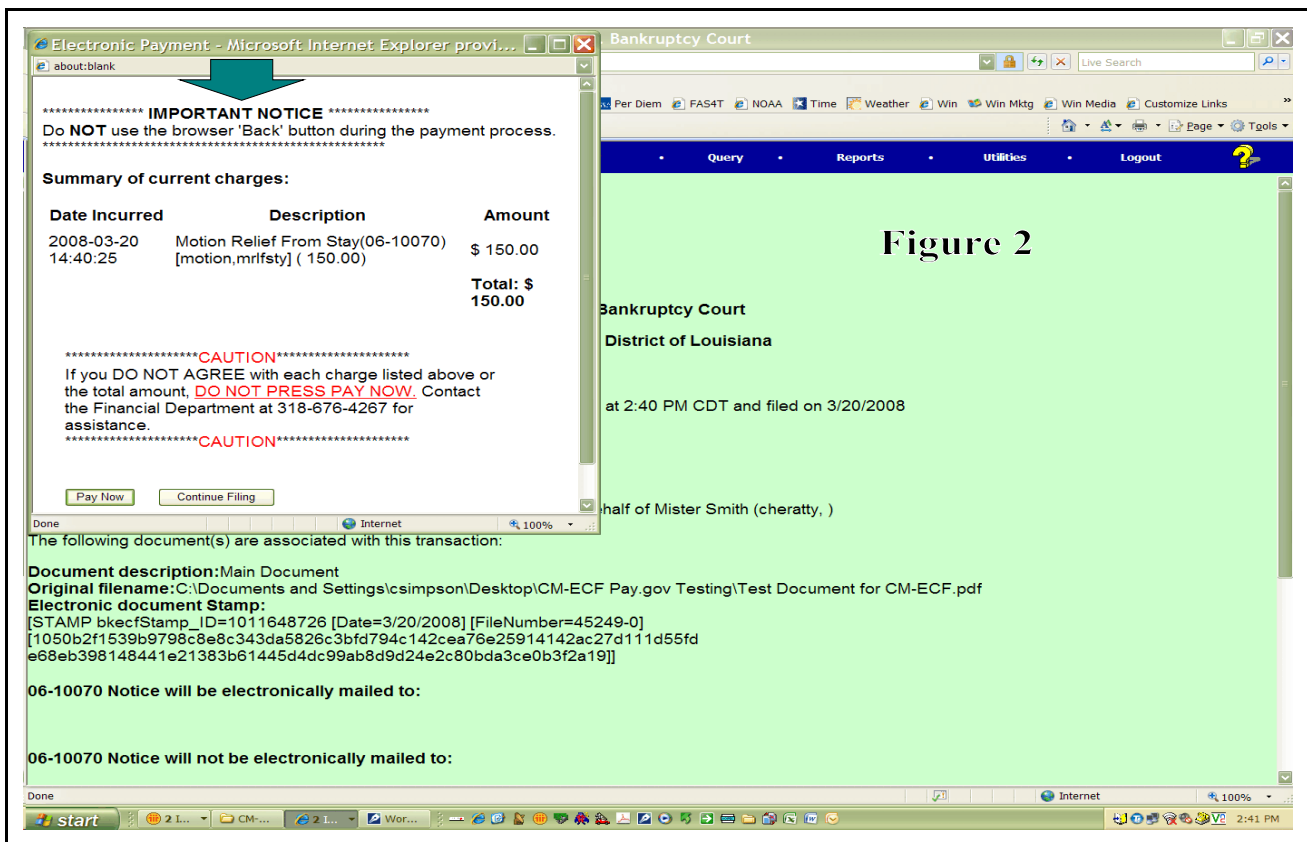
Electronic Payment - Microsoft Internet Explorer provi...
about:blank

**************** IMPORTANT NOTICE ****************
Do NOT use the browser 'Back' button during the payment process.
****************************************************

Summary of current charges:

| Date Incurred | Description | Amount |
|---|---|---|
| 2008-03-20 14:40:25 | Motion Relief From Stay(06-10070) [motion,mrlfsty] ( 150.00) | $ 150.00 |
| | | Total: $ 150.00 |

*********************CAUTION*********************
If you DO NOT AGREE with each charge listed above or the total amount, DO NOT PRESS PAY NOW. Contact the Financial Department at 318-676-4267 for assistance.
*********************CAUTION*********************

Pay Now Continue Filing

Done Internet 100%

Bankruptcy Court

Live Search

Per Diem FAS4T NOAA Time Weather Win Win Mktg Win Media Customize Links

Page Tools

Query Reports Utilities Logout

Figure 2

Bankruptcy Court

District of Louisiana

at 2:40 PM CDT and filed on 3/20/2008

half of Mister Smith (cheratty, )

The following document(s) are associated with this transaction:

Document description:Main Document
Original filename:C:\Documents and Settings\csimpson\Desktop\CM-ECF Pay.gov Testing\Test Document for CM-ECF.pdf
Electronic document Stamp:
[STAMP bkecfStamp_ID=1011648726 [Date=3/20/2008] [FileNumber=45249-0] [1050b2f1539b9798c8e8c343da5826c3bfd794c142cea76e25914142ac27d111d55fd e68eb398148441e21383b61445d4dc99ab8d9d24e2c80bda3ce0b3f2a19]]

06-10070 Notice will be electronically mailed to:

06-10070 Notice will not be electronically mailed to:

Done Internet 100%

start 2 I... CM-... 2 I... Wor... 2:41 PM